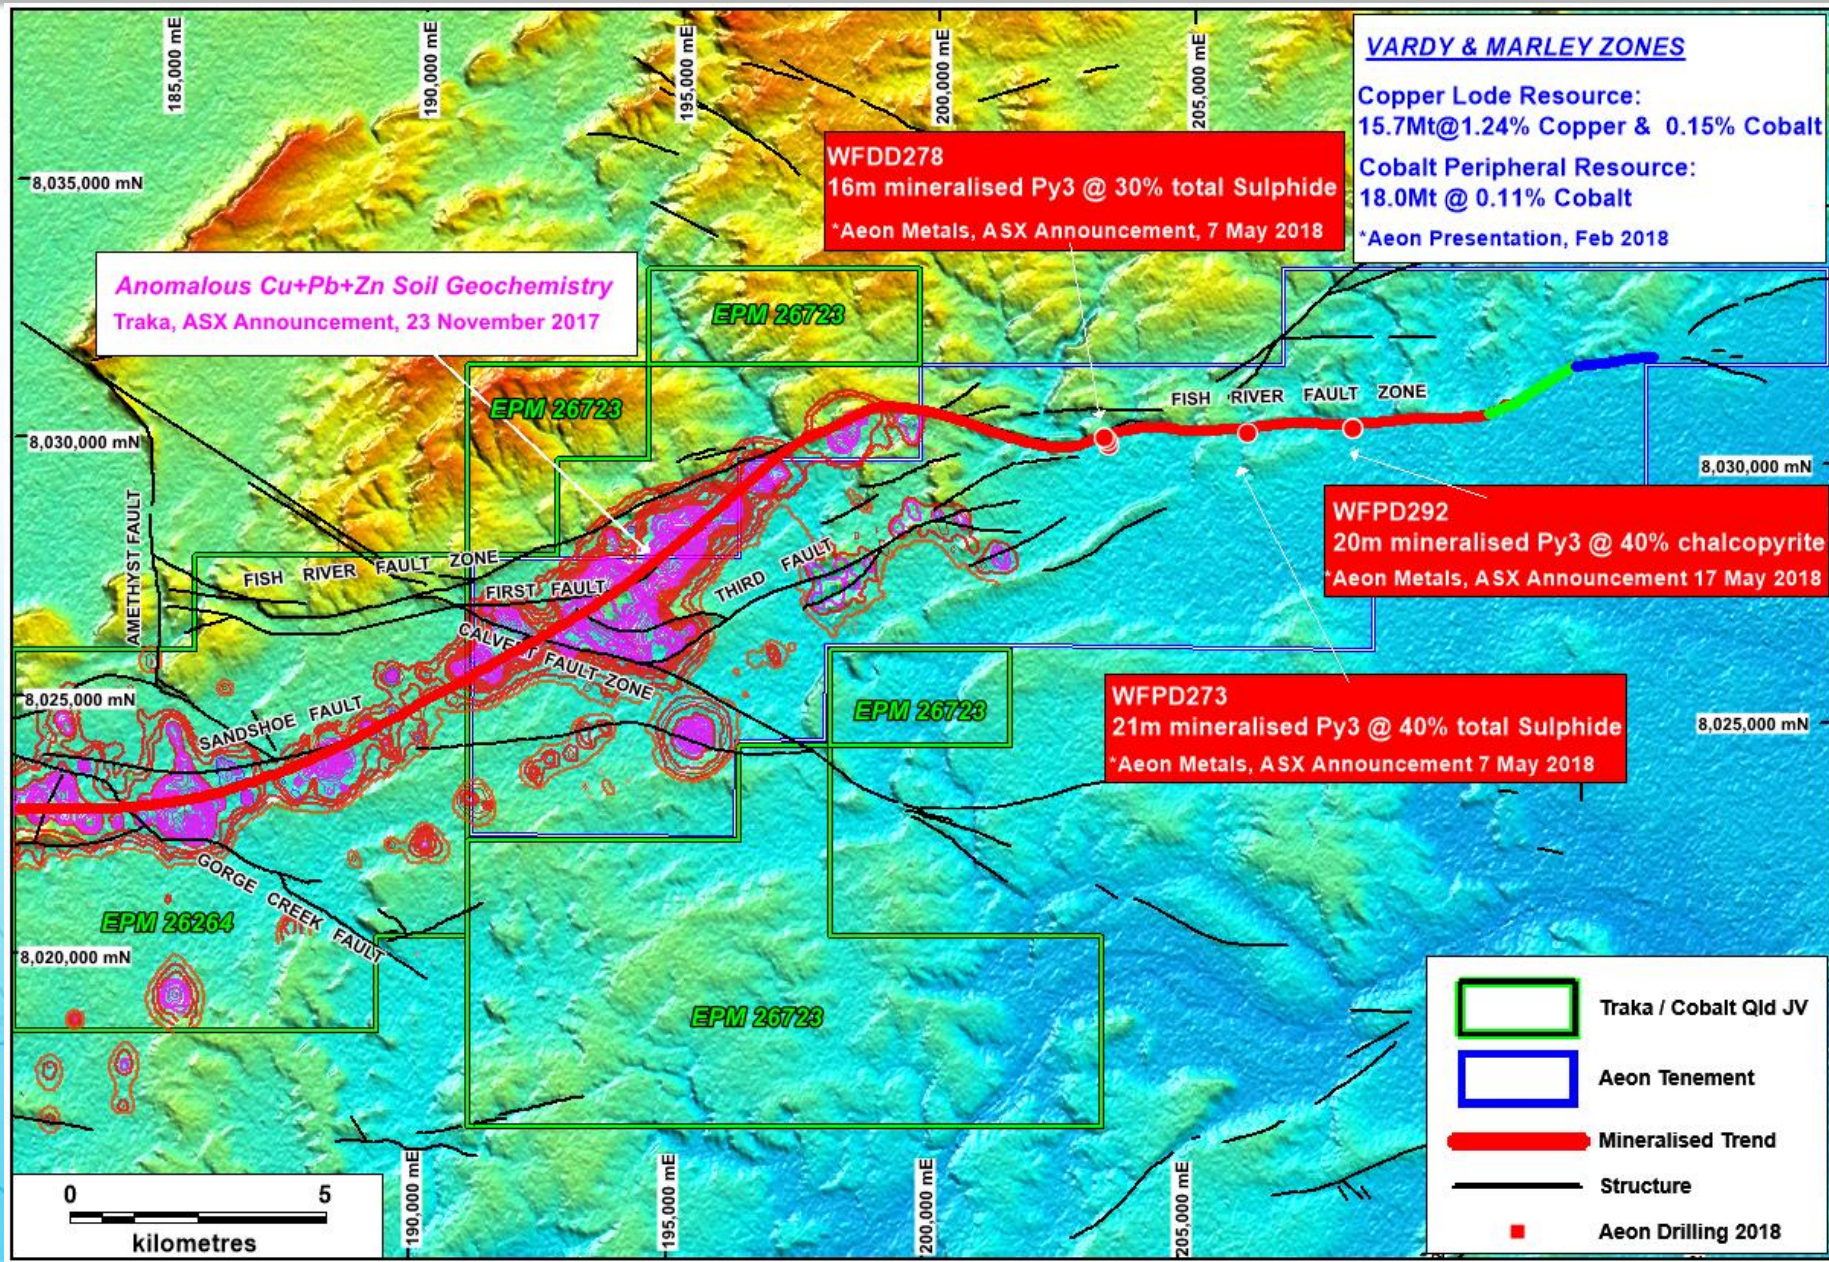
185,000 mE
190,000 mE
195,000 mE
200,000 mE
205,000 mE

VARDY & MARLEY ZONES
Copper Lode Resource:
15.7Mt@1.24% Copper & 0.15% Cobalt
Cobalt Peripheral Resource:
18.0Mt @ 0.11% Cobalt
*Aeon Presentation, Feb 2018

8,035,000 mN

WFDD278
16m mineralised Py3 @ 30% total Sulphide
*Aeon Metals, ASX Announcement, 7 May 2018

Anomalous Cu+Pb+Zn Soil Geochemistry
Traka, ASX Announcement, 23 November 2017

EPM 26723
EPM 26723

FISH RIVER FAULT ZONE

8,030,000 mN
8,030,000 mN

WFPD292
20m mineralised Py3 @ 40% chalcopyrite
*Aeon Metals, ASX Announcement 17 May 2018

AMETHYST FAULT
FISH RIVER FAULT ZONE
FIRST FAULT
THIRD FAULT
CALVERT FAULT ZONE

8,025,000 mN
SANDSHOE FAULT

EPM 26723

WFPD273
21m mineralised Py3 @ 40% total Sulphide
*Aeon Metals, ASX Announcement 7 May 2018

8,025,000 mN

GORGE CREEK FAULT
EPM 26264
8,020,000 mN
EPM 26723

Traka / Cobalt Qld JV
Aeon Tenement
Mineralised Trend
Structure
Aeon Drilling 2018

0 5
kilometres

190,000 mE
195,000 mE
200,000 mE
205,000 mE